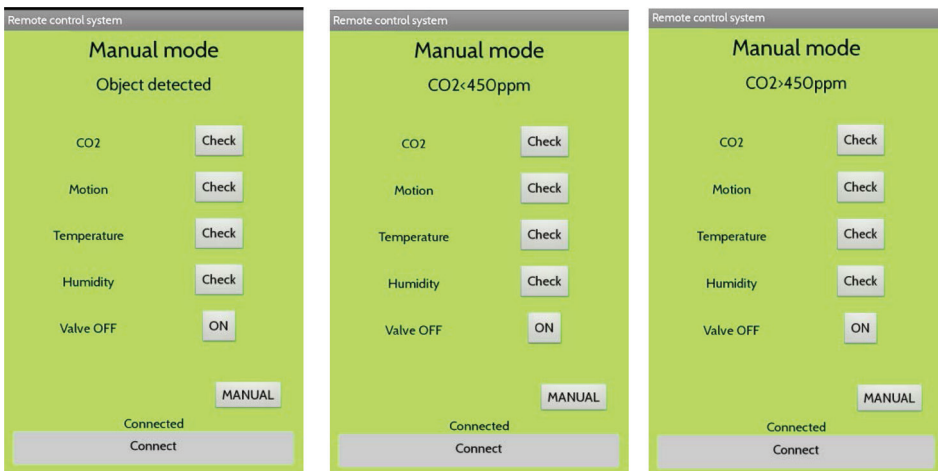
Remote control system
Manual mode
Object detected

CO2 Check

Motion Check

Temperature Check

Humidity Check

Valve OFF ON

MANUAL

Connected
Connect

Remote control system
Manual mode
CO2<450ppm

CO2 Check

Motion Check

Temperature Check

Humidity Check

Valve OFF ON

MANUAL

Connected
Connect

Remote control system
Manual mode
CO2>450ppm

CO2 Check

Motion Check

Temperature Check

Humidity Check

Valve OFF ON

MANUAL

Connected
Connect